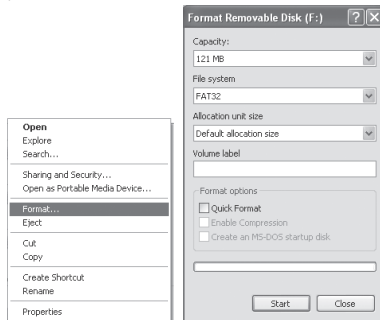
Open
Explore
Search...
Sharing and Security...
Open as Portable Media Device...
Format...
Eject
Cut
Copy
Create Shortcut
Rename
Properties

Format Removable Disk (F:)
?
X
Capacity:
121 MB
File system
FAT32
Allocation unit size
Default allocation size
Volume label
Format options
Quick Format
Enable Compression
Create an MS-DOS startup disk
Start
Close